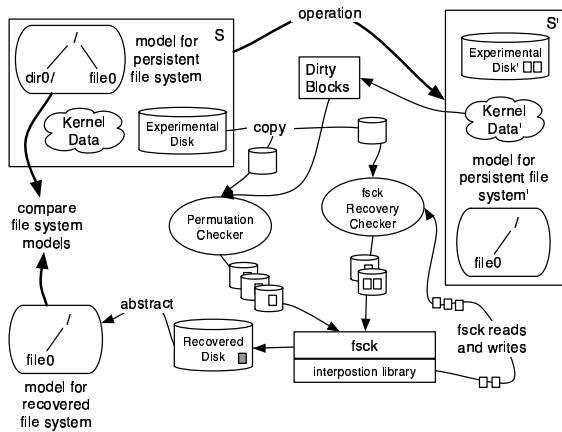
operation

S
/
dir0/
file0
model for persistent file system
Kernel Data
Experimental Disk
copy

S'
Experimental Disk'
Kernel Data'
model for persistent file system'
/
file0

Dirty Blocks

Permutation Checker

fsck Recovery Checker

compare file system models

/
file0
model for recovered file system

abstract

Recovered Disk

fsck
interpostion library

fsck reads and writes